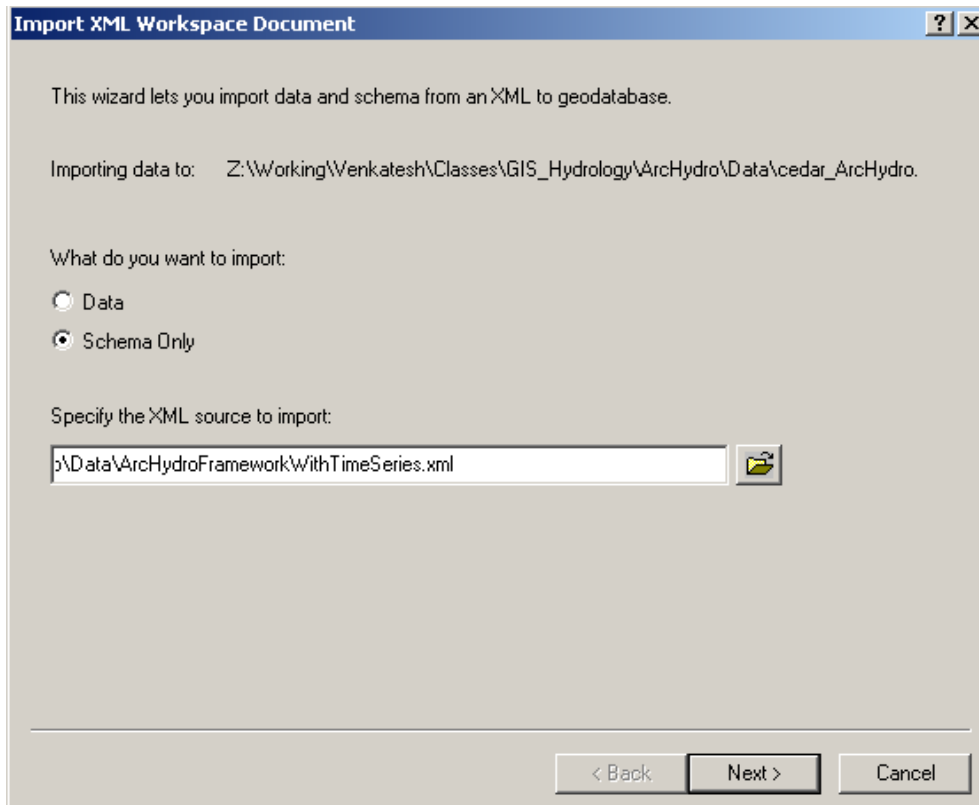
Import XML Workspace Document

?

This wizard lets you import data and schema from an XML to geodatabase.

Importing data to: Z:\Working\Venkatesh\Classes\GIS_Hydrology\ArcHydro\Data\cedar_ArcHydro.

What do you want to import:

Data

Schema Only

Specify the XML source to import:

o\Data\ArcHydroFrameworkWithTimeSeries.xml

< Back

Next >

Cancel